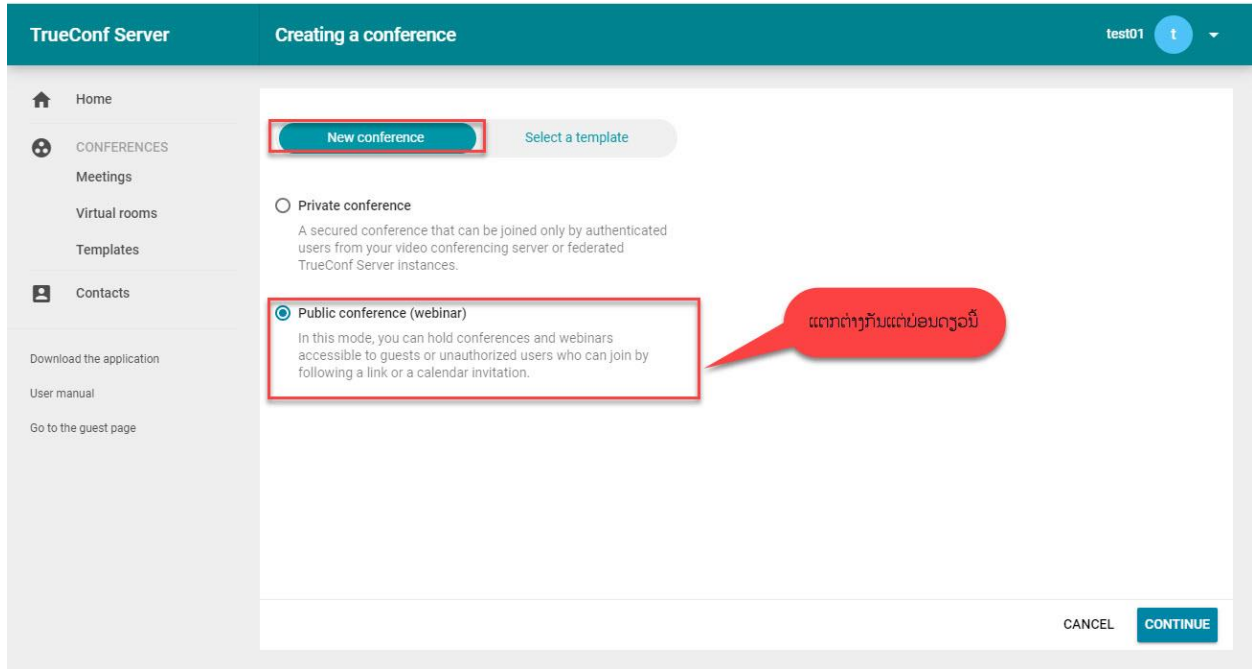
TrueConf Server

Creating a conference

test01 t

Home

CONFERENCES

Meetings

Virtual rooms

Templates

Contacts

Download the application

User manual

Go to the guest page

New conference

Select a template

Private conference

A secured conference that can be joined only by authenticated users from your video conferencing server or federated TrueConf Server instances.

Public conference (webinar)

In this mode, you can hold conferences and webinars accessible to guests or unauthorized users who can join by following a link or a calendar invitation.

ແຕກຕ່າງກັນແຕ່ບ່ອນດຽວນີ້

CANCEL

CONTINUE